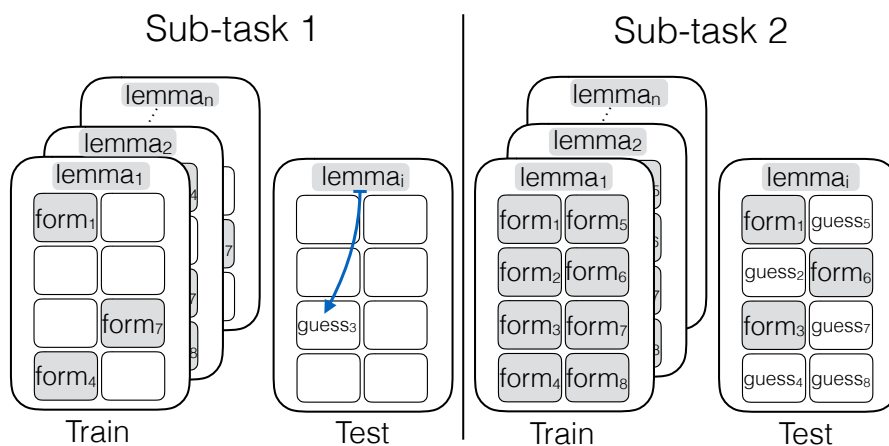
Sub-task 1

lemma$_n$

lemma$_2$

lemma$_1$

form$_1$

form$_7$

form$_4$

Train

lemma$_i$

guess$_3$

Test

Sub-task 2

lemma$_n$

lemma$_2$

lemma$_1$

form$_1$ form$_5$

form$_2$ form$_6$

form$_3$ form$_7$

form$_4$ form$_8$

Train

lemma$_i$

form$_1$ guess$_5$

guess$_2$ form$_6$

form$_3$ guess$_7$

guess$_4$ guess$_8$

Test